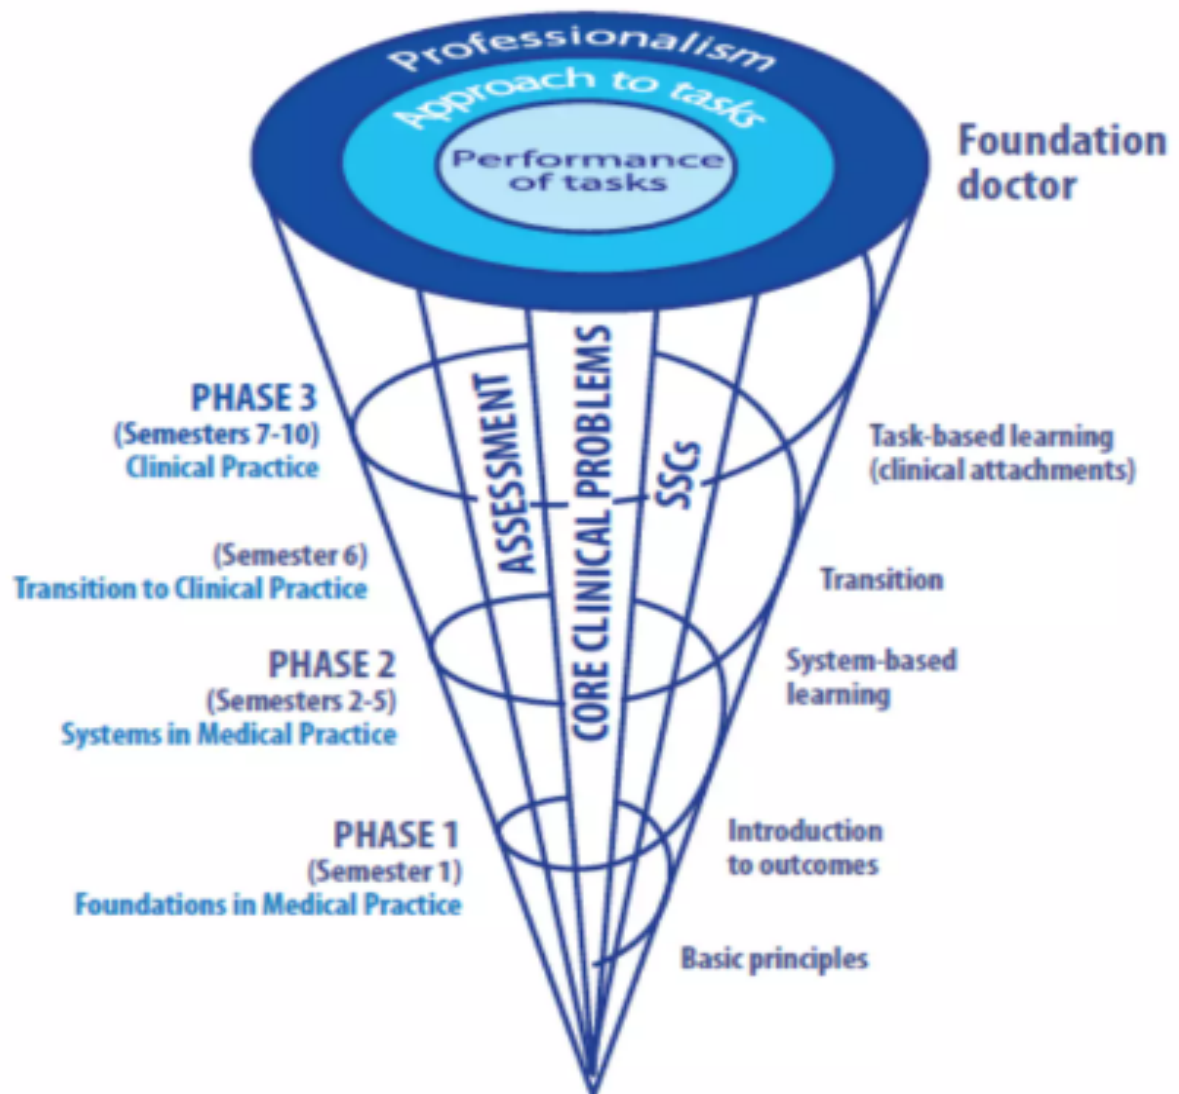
Professionalism
Approach to tasks
Performance of tasks

Foundation doctor

PHASE 3
(Semesters 7-10)
Clinical Practice

(Semester 6)
Transition to Clinical Practice

PHASE 2
(Semesters 2-5)
Systems in Medical Practice

PHASE 1
(Semester 1)
Foundations in Medical Practice

ASSESSMENT
CORE CLINICAL PROBLEMS
SSCs

Task-based learning (clinical attachments)

Transition

System-based learning

Introduction to outcomes

Basic principles